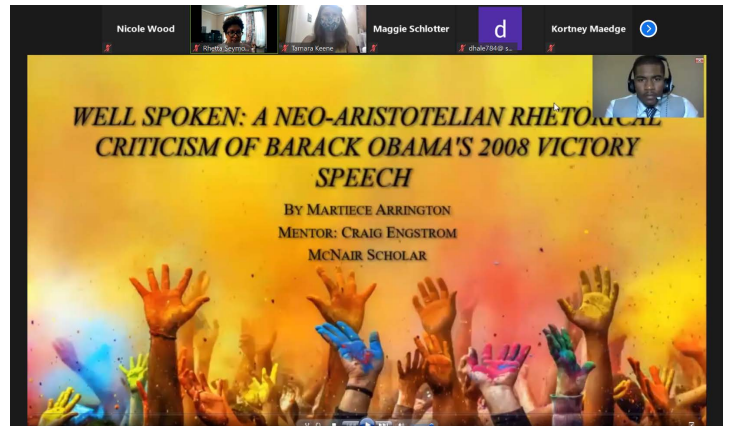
Nicole Wood

Rhetta Seymo...

Tamara Keene

Maggie Schlotter

d

dhale784@ s...

Kortney Maedge

WELL SPOKEN: A NEO-ARISTOTELIAN RHETORICAL CRITICISM OF BARACK OBAMA'S 2008 VICTORY SPEECH

BY MARTIECE ARRINGTON

MENTOR: CRAIG ENGSTROM

MCNAIR SCHOLAR